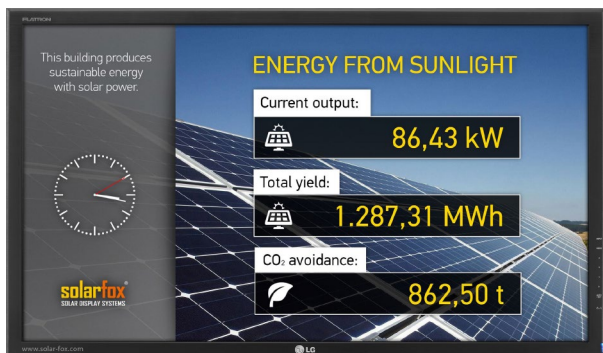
FLATRON

This building produces sustainable energy with solar power.

ENERGY FROM SUNLIGHT

Current output:

86,43 kW

Total yield:

1.287,31 MWh

$CO_2$ avoidance:

862,50 t

solarfox®
SOLAR DISPLAY SYSTEMS

www.solar-fox.com

LG